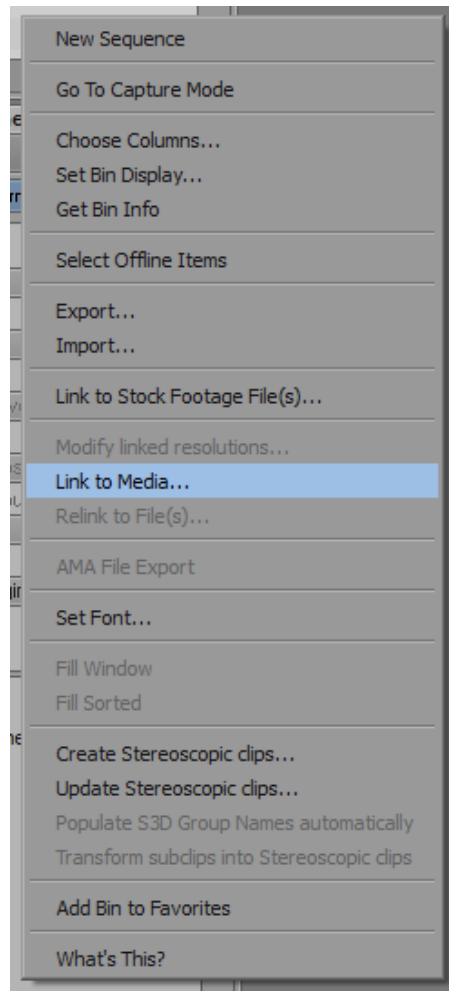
New Sequence

Go To Capture Mode

Choose Columns...
Set Bin Display...
Get Bin Info

Select Offline Items

Export...
Import...

Link to Stock Footage File(s)...

Modify linked resolutions...
Link to Media...
Relink to File(s)...

AMA File Export

Set Font...

Fill Window
Fill Sorted

Create Stereoscopic clips...
Update Stereoscopic clips...
Populate S3D Group Names automatically
Transform subclips into Stereoscopic clips

Add Bin to Favorites

What's This?